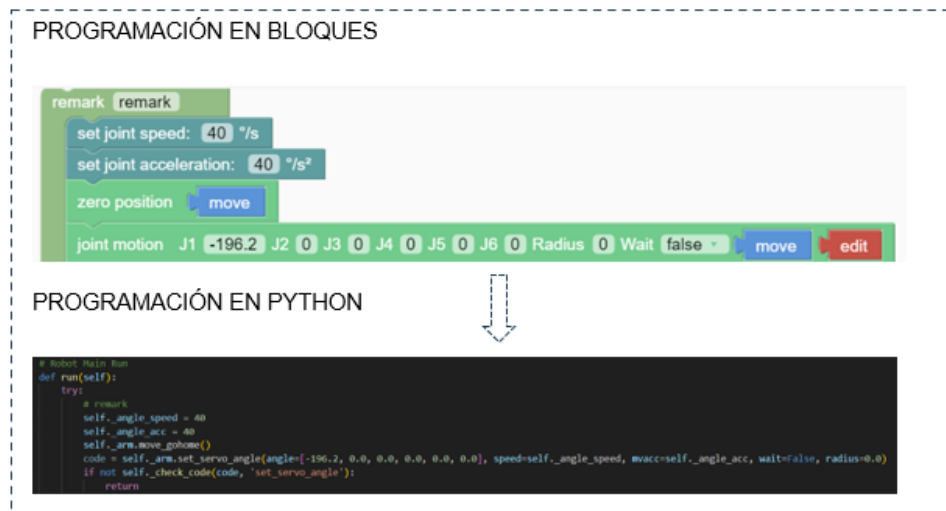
PROGRAMACIÓN EN BLOQUES

remark remark
set joint speed: 40 °/s
set joint acceleration: 40 °/s²
zero position move
joint motion J1 -196.2 J2 0 J3 0 J4 0 J5 0 J6 0 Radius 0 Wait false move edit

PROGRAMACIÓN EN PYTHON

# Robot Main Run
def run(self):
    try:
        # remark
        self._angle_speed = 40
        self._angle_acc = 40
        self._arm.move_gohome()
        code = self._arm.set_servo_angle(angle=[-196.2, 0.0, 0.0, 0.0, 0.0, 0.0], speed=self._angle_speed, mvacc=self._angle_acc, wait=False, radius=0.0)
        if not self._check_code(code, 'set_servo_angle'):
            return